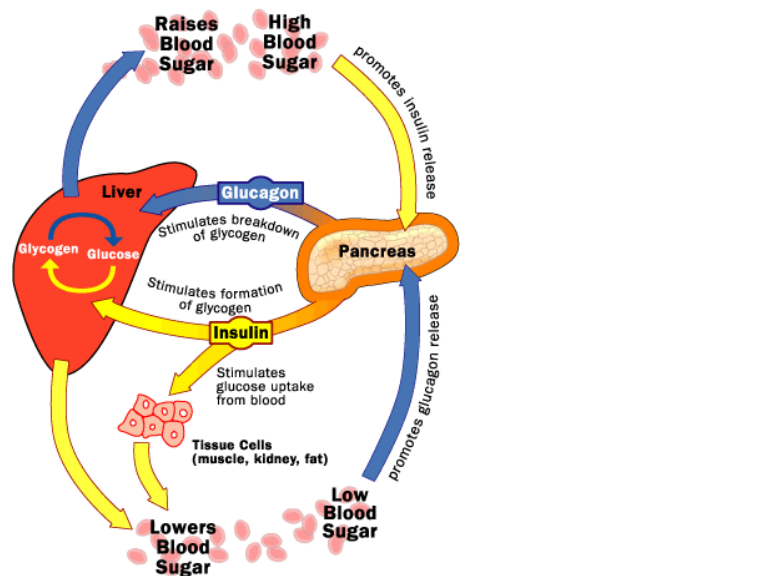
Raises Blood Sugar

High Blood Sugar

promotes insulin release

Liver

Glucagon

Stimulates breakdown of glycogen

Glycogen

Glucose

Pancreas

Stimulates formation of glycogen

Insulin

Stimulates glucose uptake from blood

promotes glucagon release

Tissue Cells (muscle, kidney, fat)

Low Blood Sugar

Lowers Blood Sugar